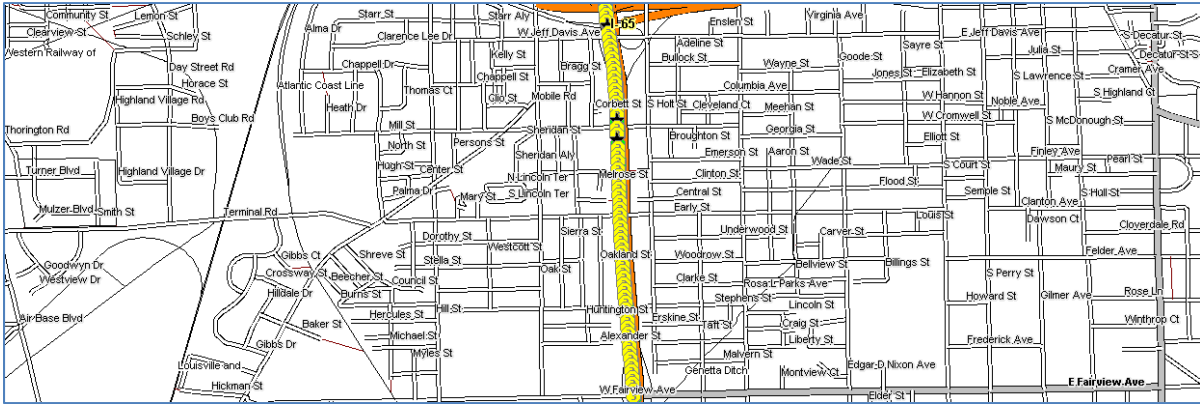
Community St
Lemon St
Clearview St
Schley St
Western Railway of
Day Street Rd
Horace St
Highland Village Rd
Boys Club Rd
Thorington Rd
Turner Blvd
Highland Village Dr
Mulzer Blvd
Smith St
Goodwyn Dr
Westview Dr
Air Base Blvd
Louisville and
Hickman St
Starr St
Alma Dr
Clarence Lee Dr
Starr Aly
W Jeff Davis Ave
I-65
Kelly St
Chappell Dr
Chappell St
Bragg St
Atlantic Coast Line
Thomas Ct
Heath Dr
Glo St
Mobile Rd
Mill St
North St
Persons St
Sheridan St
Sheridan Aly
Hugh St
Center St
N Lincoln Ter
S Lincoln Ter
Palma Dr
Mary St
Terminal Rd
Dorothy St
Westcott St
Sierra St
Gibbs Ct
Shreve St
Stella St
Crossway St
Beecher St
Council St
Oak St
Hilldale Dr
Burns St
Hercules St
Hill St
Baker St
Michael St
Gibbs Dr
Myles St
Enslen St
Virginia Ave
Adeline St
Bullock St
Wayne St
Goode St
Sayre St
E Jeff Davis Ave
Julia St
S Decatur St
Decatur St
Cramer Ave
Jones St
Elizabeth St
Columbia Ave
S Lawrence St
S Highland Ct
Corbett St
S Holt St
Cleveland Ct
Meehan St
W Hannon St
Noble Ave
W Cromwell St
S McDonough St
Broughton St
Georgia St
Elliott St
Emerson St
Aaron St
Wade St
Finley Ave
S Court St
Maury St
Pearl St
Melrose St
Clinton St
Flood St
Central St
Semple St
S Hull St
Early St
Clanton Ave
Louis St
Dawson Ct
Cloverdale Rd
Underwood St
Carver St
Oakland St
Felder Ave
Woodrow St
Bellview St
Billings St
Clarke St
Rosa L Parks Ave
S Perry St
Stephens St
Howard St
Gilmer Ave
Rose Ln
Huntington St
Lincoln St
Erskine St
Taft St
Craig St
Winthrop Ct
Alexander St
Liberty St
Frederick Ave
Malvern St
Genetta Ditch
Montview Ct
Edgar D Nixon Ave
W Fairview Ave
E Fairview Ave
Elder St